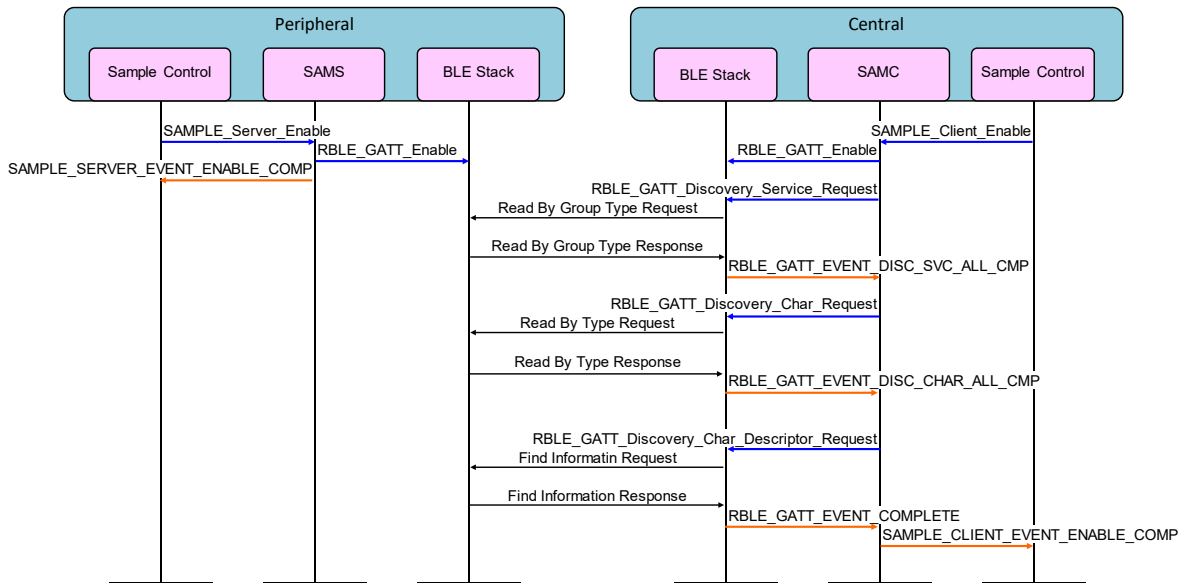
Peripheral

Sample Control

SAMS

BLE Stack

Central

BLE Stack

SAMC

Sample Control

SAMPLE_Server_Enable

RBLE_GATT_Enable

SAMPLE_SERVER_EVENT_ENABLE_COMP

SAMPLE_Client_Enable

RBLE_GATT_Enable

RBLE_GATT_Discovery_Service_Request

Read By Group Type Request

Read By Group Type Response

RBLE_GATT_EVENT_DISC_SVC_ALL_CMP

RBLE_GATT_Discovery_Char_Request

Read By Type Request

Read By Type Response

RBLE_GATT_EVENT_DISC_CHAR_ALL_CMP

RBLE_GATT_Discovery_Char_Descriptor_Request

Find Informatin Request

Find Information Response

RBLE_GATT_EVENT_COMPLETE

SAMPLE_CLIENT_EVENT_ENABLE_COMP